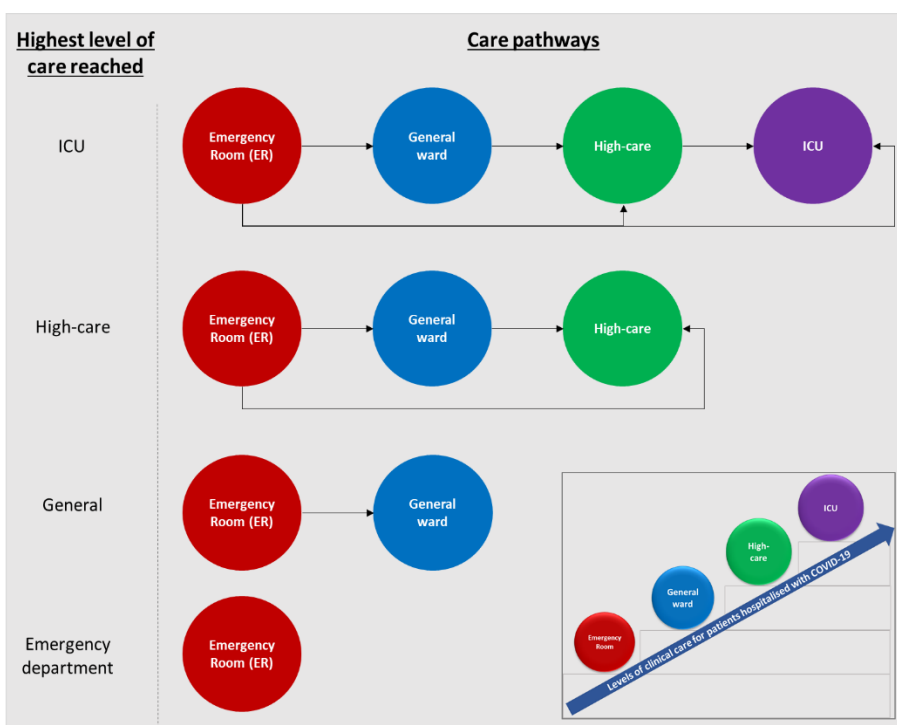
Highest level of care reached

Care pathways

ICU

Emergency Room (ER)

General ward

High-care

ICU

High-care

Emergency Room (ER)

General ward

High-care

General

Emergency Room (ER)

General ward

Emergency department

Emergency Room (ER)

ICU

High-care

General ward

Emergency Room

Levels of clinical care for patients hospitalised with COVID-19